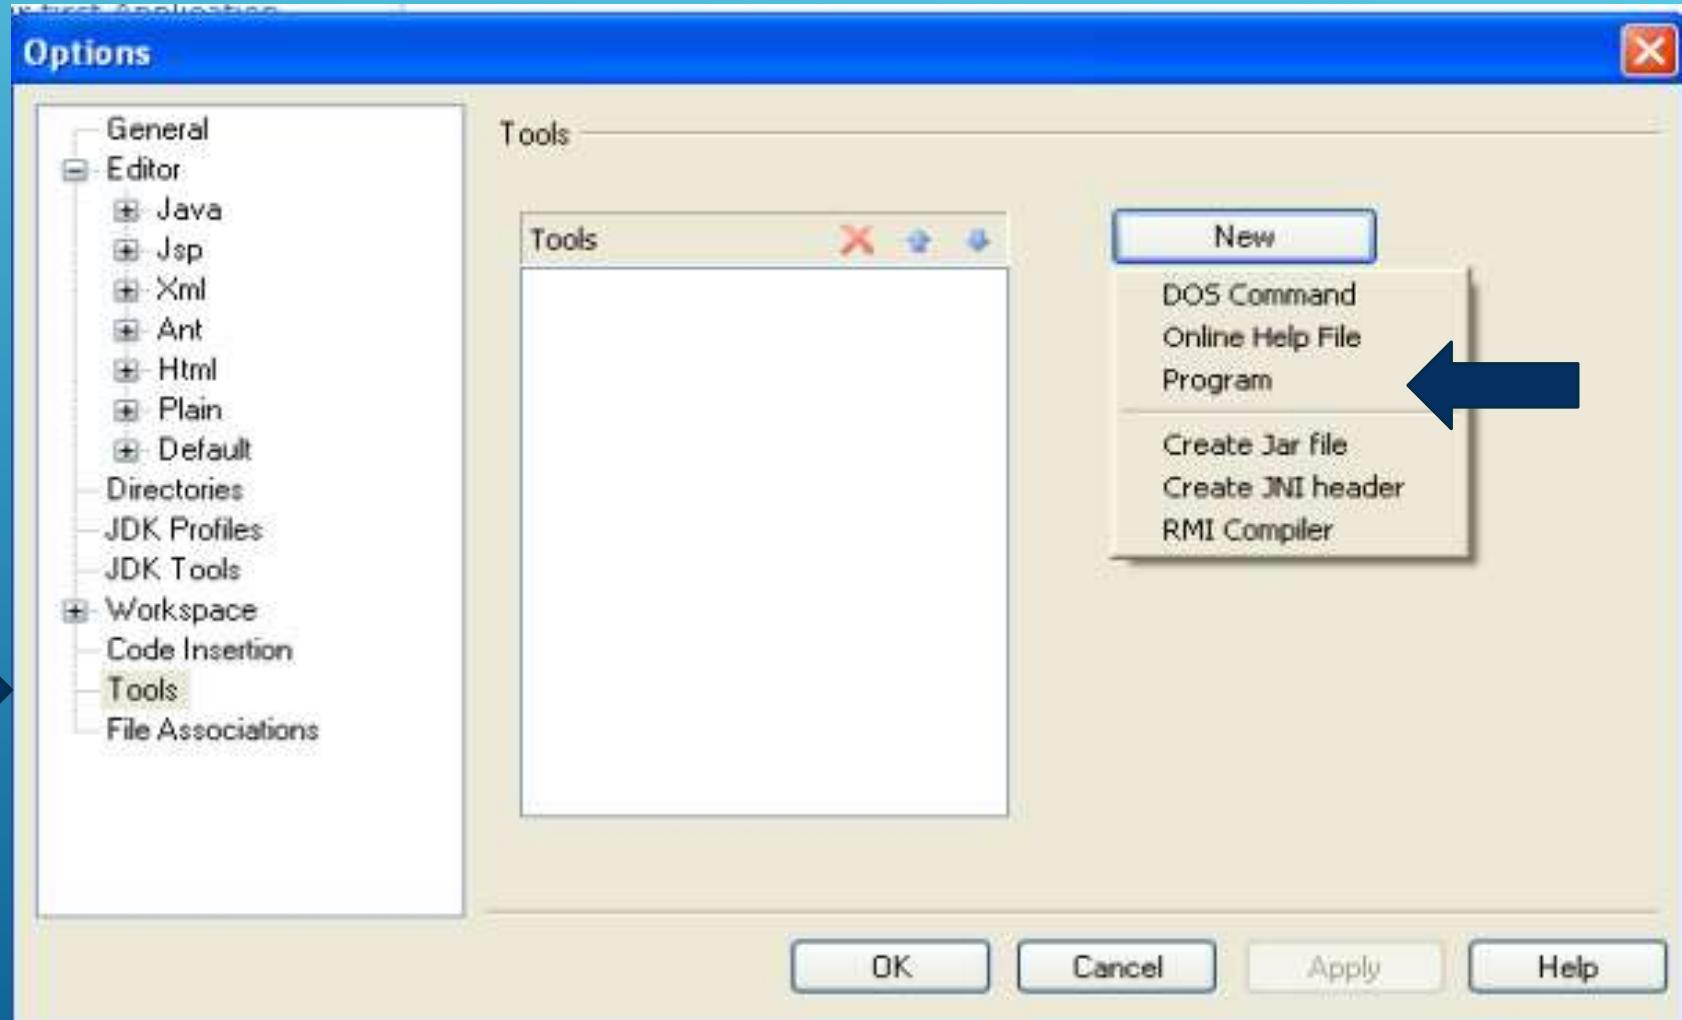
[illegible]

Options

General
Editor
Java
Jsp
Xml
Ant
Html
Plain
Default
Directories
JDK Profiles
JDK Tools
Workspace
Code Insertion
Tools
File Associations

Tools

Tools

New

DOS Command
Online Help File
Program
Create Jar file
Create JNI header
RMI Compiler

OK
Cancel
Apply
Help